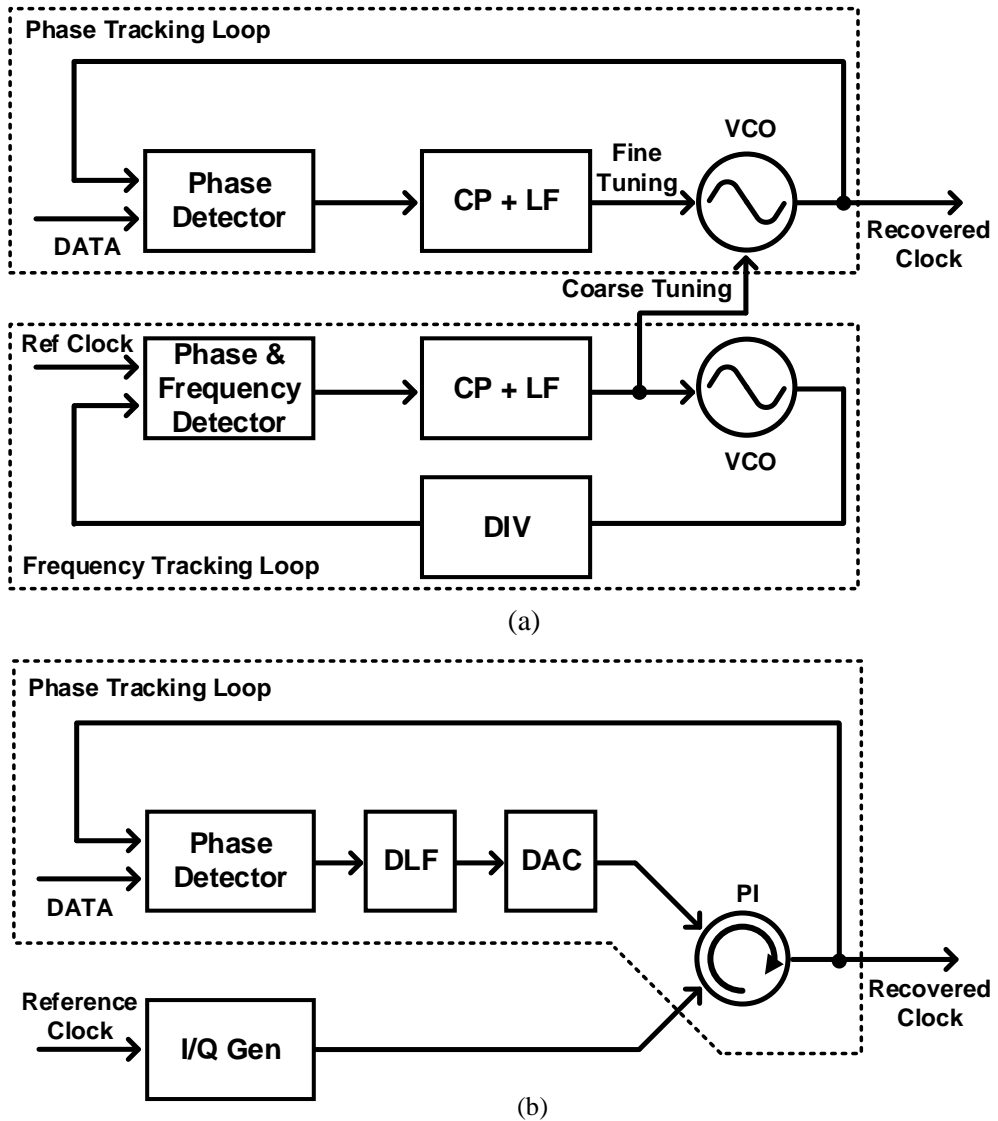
Phase Tracking Loop

VCO

Fine Tuning

Phase Detector

CP + LF

DATA

Recovered Clock

Coarse Tuning

Ref Clock

Phase & Frequency Detector

CP + LF

VCO

DIV

Frequency Tracking Loop

(a)

Phase Tracking Loop

Phase Detector

DLF

DAC

DATA

PI

Recovered Clock

Reference Clock

I/Q Gen

(b)